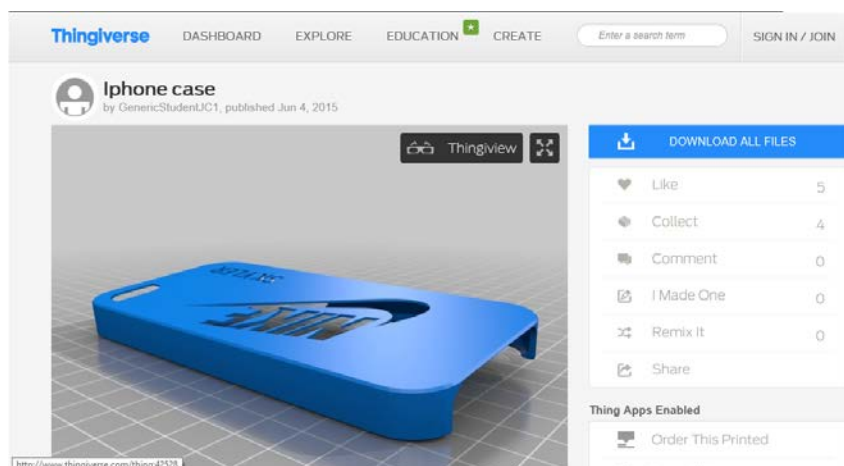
Thingiverse DASHBOARD EXPLORE EDUCATION CREATE Enter a search term SIGN IN / JOIN

Iphone case
by GenericStudentJC1, published Jun 4, 2015

Thingiview

DOWNLOAD ALL FILES

| | |
|---|---|
| Like | 5 |
| Collect | 4 |
| Comment | 0 |
| I Made One | 0 |
| Remix It | 0 |
| Share | |

Thing Apps Enabled

Order This Printed

http://www.thingiverse.com/thing:42528